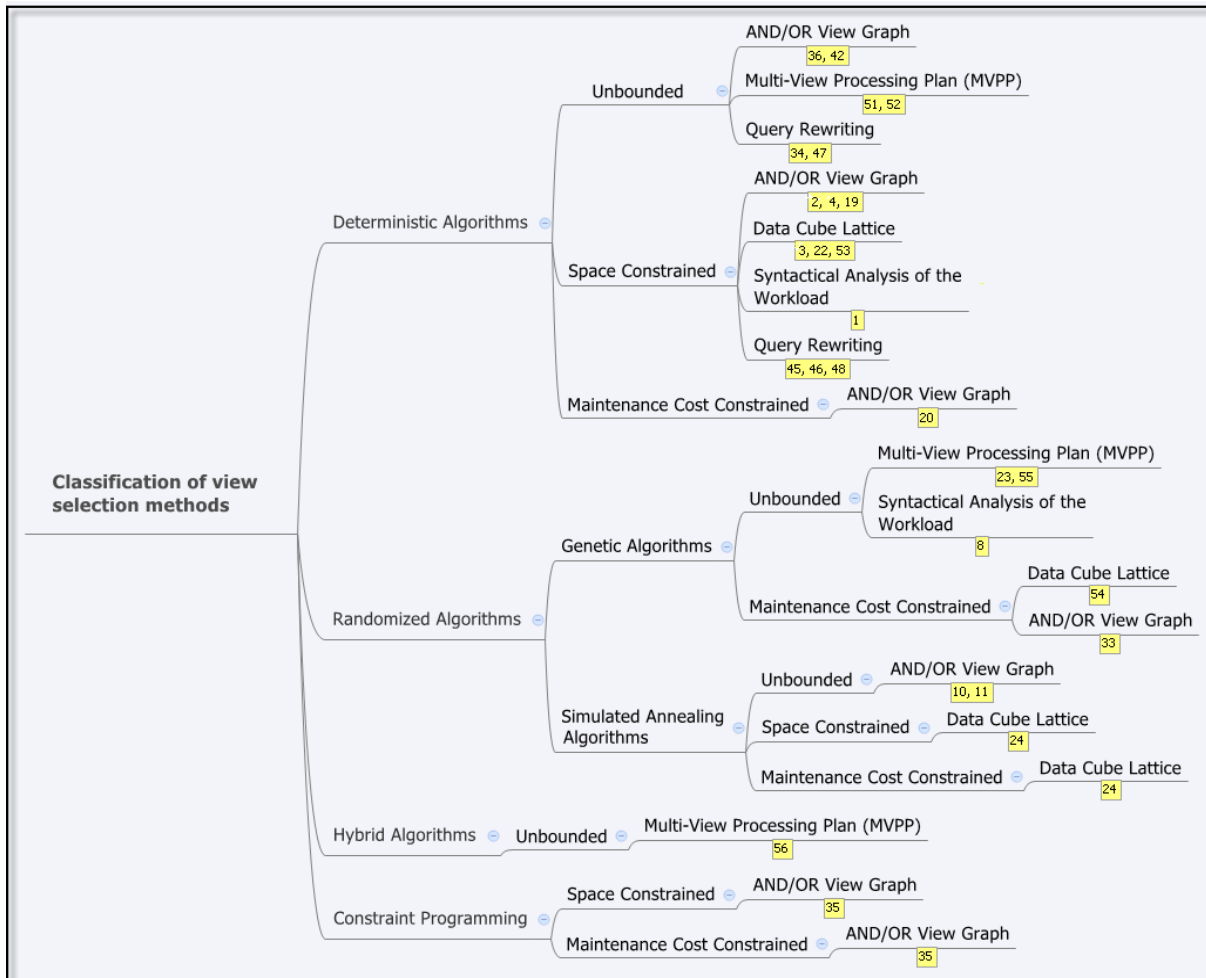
Classification of view selection methods

Deterministic Algorithms

Unbounded

AND/OR View Graph
36, 42

Multi-View Processing Plan (MVPP)
51, 52

Query Rewriting
34, 47

Space Constrained

AND/OR View Graph
2, 4, 19

Data Cube Lattice
3, 22, 53

Syntactical Analysis of the Workload
1

Query Rewriting
45, 46, 48

Maintenance Cost Constrained

AND/OR View Graph
20

Randomized Algorithms

Genetic Algorithms

Unbounded

Multi-View Processing Plan (MVPP)
23, 55

Syntactical Analysis of the Workload
8

Maintenance Cost Constrained

Data Cube Lattice
54

AND/OR View Graph
33

Simulated Annealing Algorithms

Unbounded

AND/OR View Graph
10, 11

Space Constrained

Data Cube Lattice
24

Maintenance Cost Constrained

Data Cube Lattice
24

Hybrid Algorithms

Unbounded

Multi-View Processing Plan (MVPP)
56

Constraint Programming

Space Constrained

AND/OR View Graph
35

Maintenance Cost Constrained

AND/OR View Graph
35